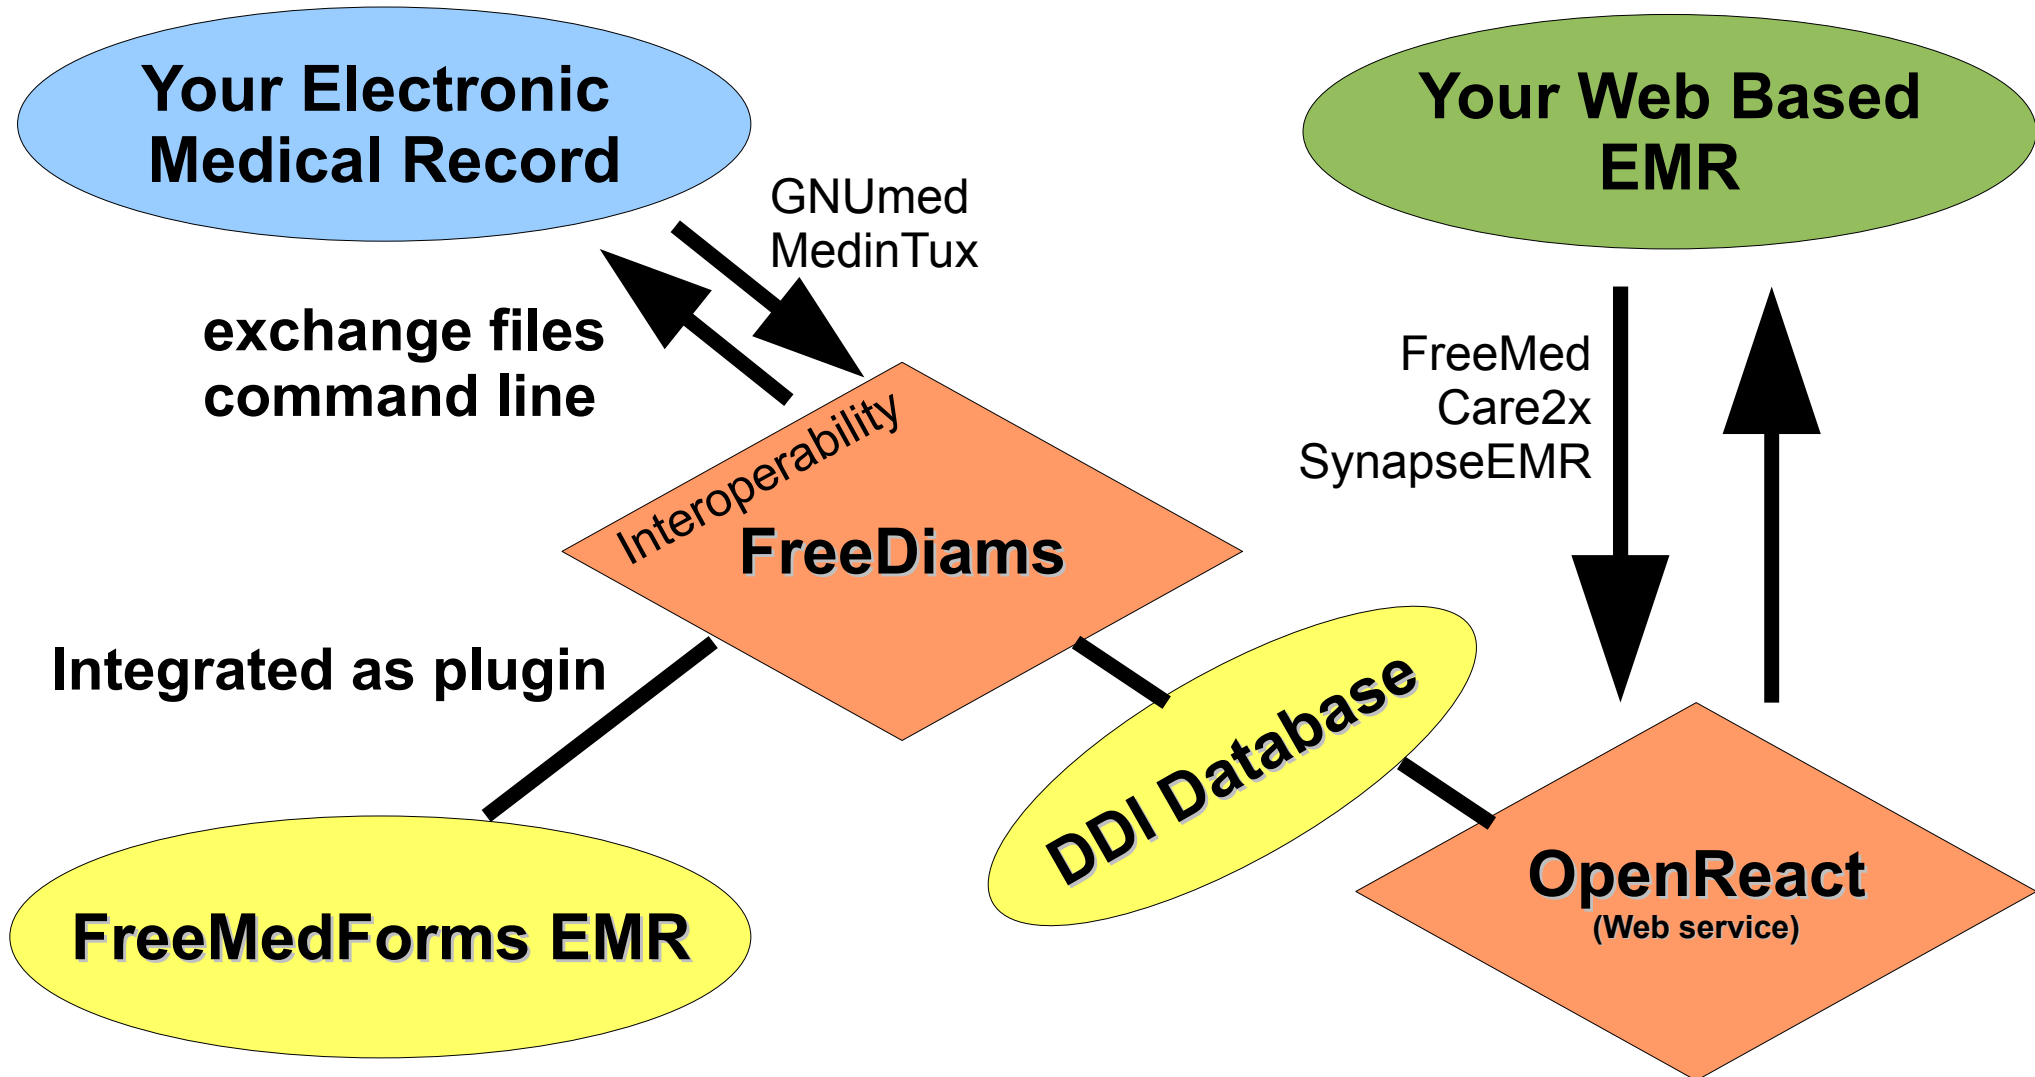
Your Electronic Medical Record

GNUmed
MedinTux

exchange files
command line

Interoperability
FreeDiams

Your Web Based EMR

FreeMed
Care2x
SynapseEMR

Integrated as plugin

DDI Database

FreeMedForms EMR

OpenReact
(Web service)